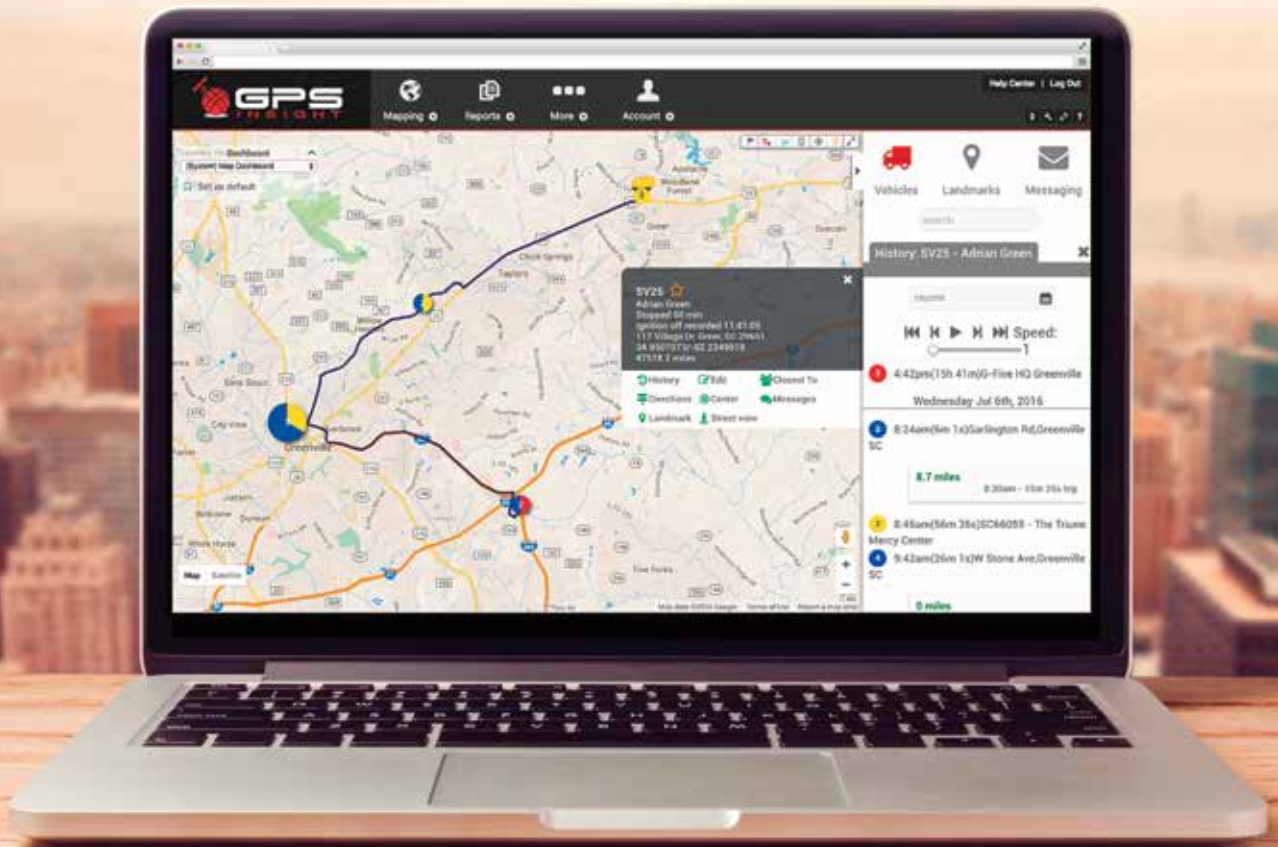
GPS INSIGHT

Mapping
Reports
More
Account

Help Center | Log Out

Dashboard
[System] Map Dashboard
Set as default

Vehicles
Landmarks
Messaging

search

History: SV25 - Adrian Green

Speed:
1

SV25
Adrian Green
Stopped 60 min
Ignition off recorded 11:41:00
117 Village Dr, Greer, SC 29651
34.930737 / -82.2349978
47518.2 miles

History
Edit
Closest To
Directions
Center
Messages
Landmark
Street view

4:42pm(15h 41m)G-Fire HQ Greenville

Wednesday Jul 6th, 2016

8:24am(6m 1s)Garlington Rd,Greenville SC

8.7 miles
8:30am - 15m 26s trip

8:46am(56m 36s)SC66055 - The Triune Mercy Center

9:42am(26m 1s)W Stone Ave,Greenville SC

0 miles

Greenville
Taylors
Greer
Chick Springs
City View
Berea
Five Forks
White Horse

Map
Satellite

Map data ©2016 Google
Terms of Use
Report a map error